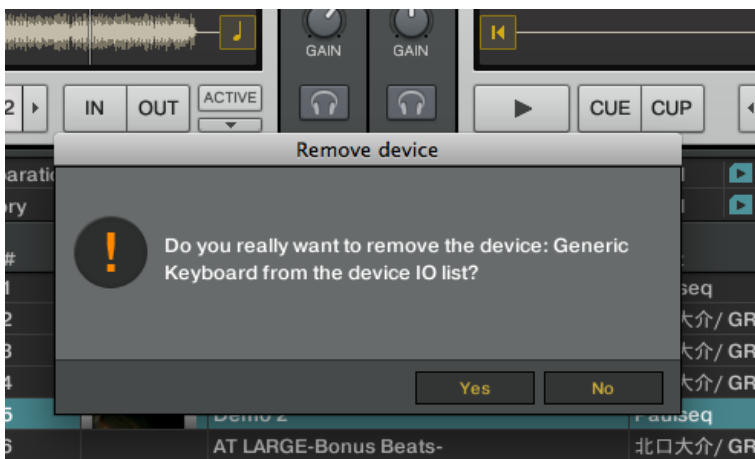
GAIN

GAIN

2

IN

OUT

ACTIVE

CUE

CUP

arati

ry

#

1

2

3

4

5

6

Remove device

!

Do you really want to remove the device: Generic Keyboard from the device IO list?

Yes

No

seq

大介/ GR

大介/ GR

大介/ GR

Demo 2

Paulseq

AT LARGE-Bonus Beats-

北口大介/ GR